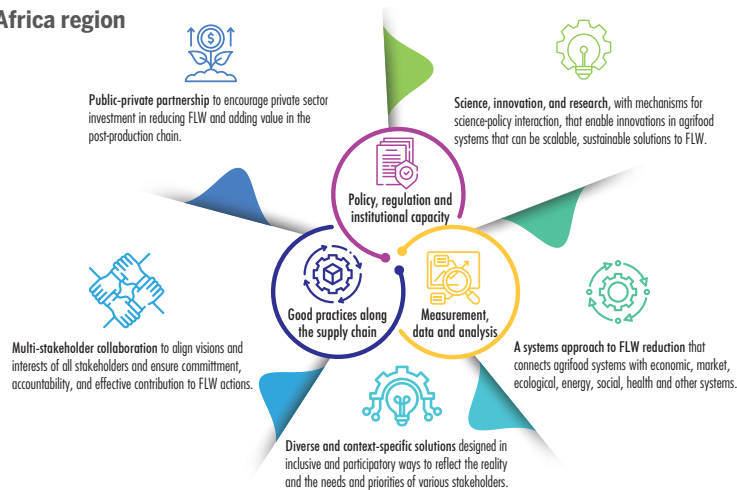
Africa region

Public-private partnership to encourage private sector investment in reducing FLW and adding value in the post-production chain.

Science, innovation, and research, with mechanisms for science-policy interaction, that enable innovations in agrifood systems that can be scalable, sustainable solutions to FLW.

Policy, regulation and institutional capacity

Good practices along the supply chain

Measurement, data and analysis

Multi-stakeholder collaboration to align visions and interests of all stakeholders and ensure committment, accountability, and effective contribution to FLW actions.

A systems approach to FLW reduction that connects agrifood systems with economic, market, ecological, energy, social, health and other systems.

Diverse and context-specific solutions designed in inclusive and participatory ways to reflect the reality and the needs and priorities of various stakeholders.